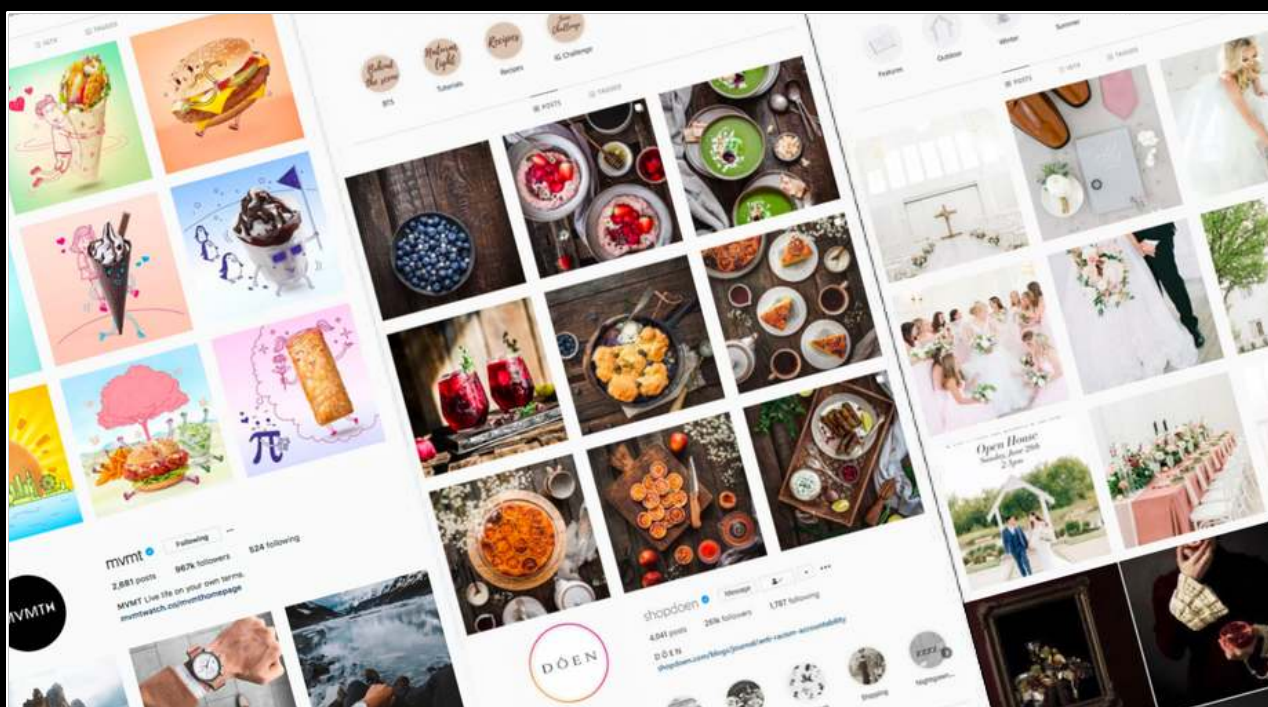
Behind the scene
Natural light
Recipes
IG Challenge

BTS
Tutorials
Recipes
IG Challenge

POSTS
TAGGED

Features
Outdoor
Winter
Summer

POSTS
IGTV
TAGGED

Open House
Sunday, June 28th
2-5pm

mvmt
Following
2,681 posts
967k followers
524 following
MVMT Live life on your own terms.
mvmtwatch.co/mvmthomepage

MVMT

shopdoen
Message
4,041 posts
269k followers
1,787 following
DÔEN
shopdoen.com/blogs/journal/anti-racism-accountability

DÔEN

Shipping
Nightgown...